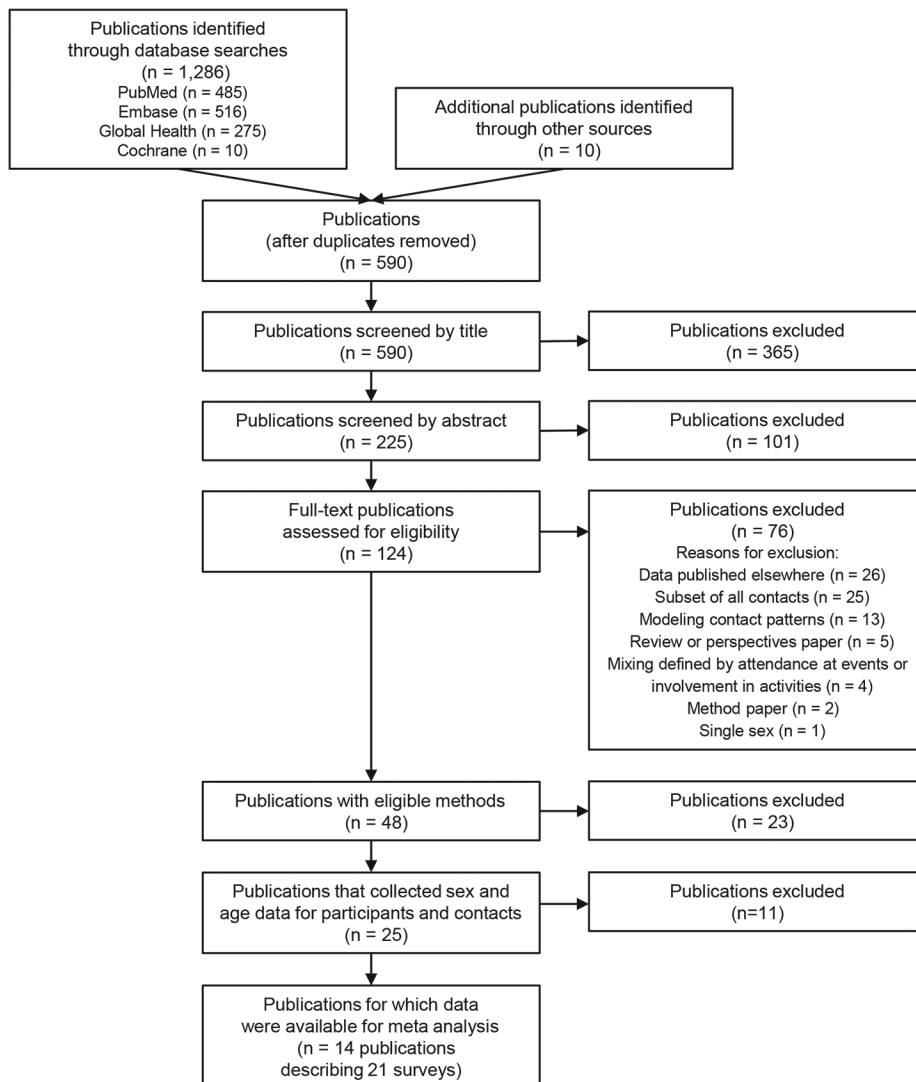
Publications identified through database searches
(n = 1,286)
PubMed (n = 485)
Embase (n = 516)
Global Health (n = 275)
Cochrane (n = 10)

Additional publications identified through other sources
(n = 10)

Publications
(after duplicates removed)
(n = 590)

Publications screened by title
(n = 590)

Publications excluded
(n = 365)

Publications screened by abstract
(n = 225)

Publications excluded
(n = 101)

Full-text publications assessed for eligibility
(n = 124)

Publications excluded
(n = 76)
Reasons for exclusion:
Data published elsewhere (n = 26)
Subset of all contacts (n = 25)
Modeling contact patterns (n = 13)
Review or perspectives paper (n = 5)
Mixing defined by attendance at events or involvement in activities (n = 4)
Method paper (n = 2)
Single sex (n = 1)

Publications with eligible methods
(n = 48)

Publications excluded
(n = 23)

Publications that collected sex and age data for participants and contacts
(n = 25)

Publications excluded
(n=11)

Publications for which data were available for meta analysis
(n = 14 publications describing 21 surveys)